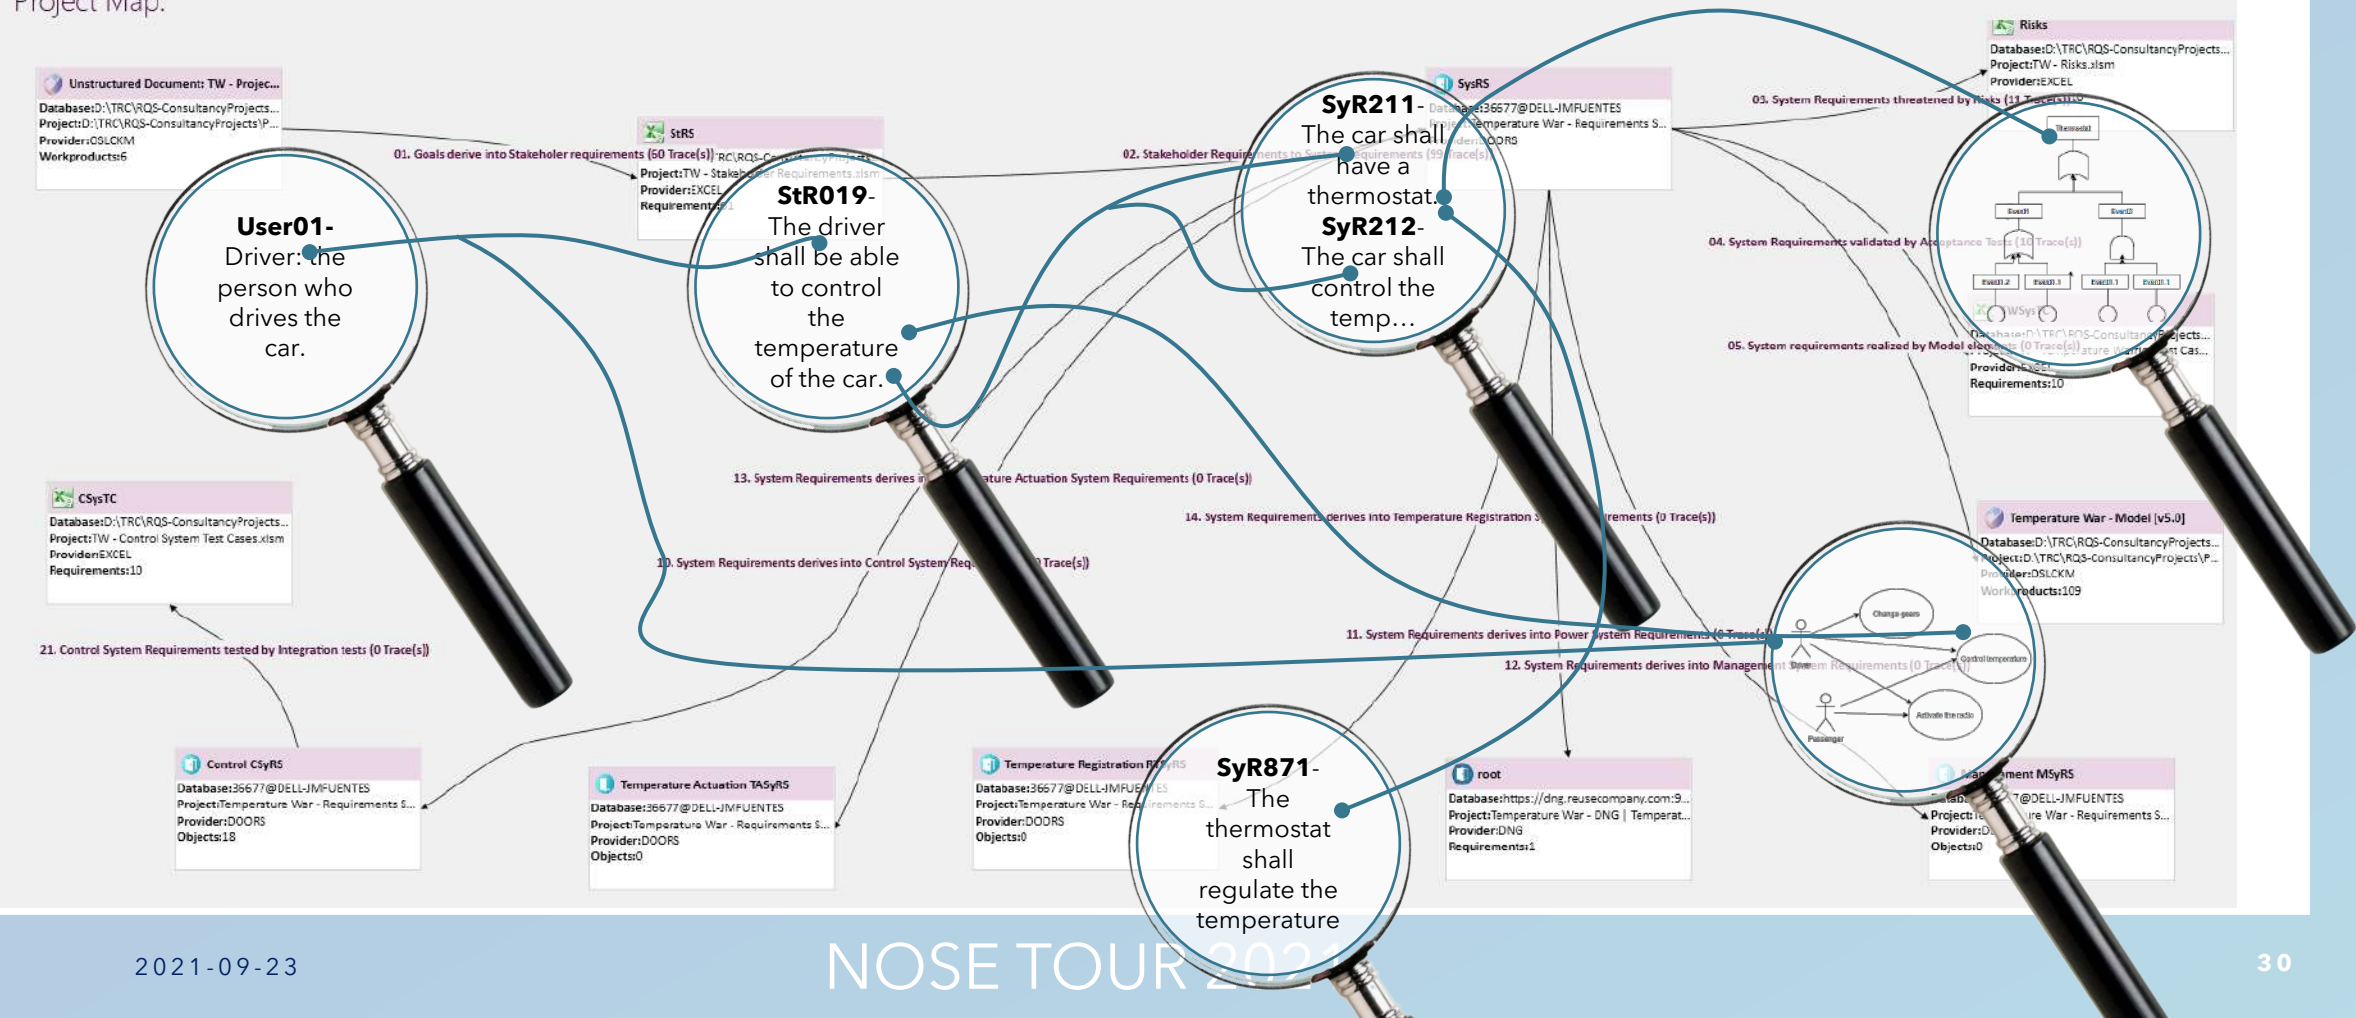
Project Map:

Unstructured Document: TW - Projec...
Database:D:\TRC\RQS-ConsultancyProjects...
Project:D:\TRC\RQS-ConsultancyProjects\P...
Provider:OSLCKM
Workproducts:6

StRS
Project:TW - Stakeholder Requirements.xlsm
Provider:EXCEL
Requirements:1

SysRS
Database:36677@DELL-JMFUENTES
Project:Temperature War - Requirements S...
Provider:DOORS

Risks
Database:D:\TRC\RQS-ConsultancyProjects...
Project:TW - Risks.xlsm
Provider:EXCEL

01. Goals derive into Stakeholder requirements (60 Trace(s))
02. Stakeholder Requirements to System Requirements (99 Trace(s))
03. System Requirements threatened by Risks (11 Trace(s))
04. System Requirements validated by Acceptance Tests (10 Trace(s))
05. System requirements realized by Model elements (0 Trace(s))

User01- Driver: the person who drives the car.

StR019- The driver shall be able to control the temperature of the car.

SyR211- The car shall have a thermostat.
SyR212- The car shall control the temp...

Database:D:\TRC\RQS-ConsultancyProjects...
Provider:EXCEL
Requirements:10

13. System Requirements derives into Temperature Actuation System Requirements (0 Trace(s))
14. System Requirements derives into Temperature Registration System Requirements (0 Trace(s))
10. System Requirements derives into Control System Requirements (0 Trace(s))
11. System Requirements derives into Power System Requirements (0 Trace(s))
12. System Requirements derives into Management System Requirements (0 Trace(s))
21. Control System Requirements tested by Integration tests (0 Trace(s))

CSysTC
Database:D:\TRC\RQS-ConsultancyProjects...
Project:TW - Control System Test Cases.xlsm
Provider:EXCEL
Requirements:10

Temperature War - Model [v5.0]
Database:D:\TRC\RQS-ConsultancyProjects...
Project:D:\TRC\RQS-ConsultancyProjects\P...
Provider:OSLCKM
Workproducts:109

Change gears
Control temperature
Activate the radio
Driver
Passenger

Control CSyRS
Database:36677@DELL-JMFUENTES
Project:Temperature War - Requirements S...
Provider:DOORS
Objects:18

Temperature Actuation TASyRS
Database:36677@DELL-JMFUENTES
Project:Temperature War - Requirements S...
Provider:DOORS
Objects:0

Temperature Registration RSyRS
Database:36677@DELL-JMFUENTES
Project:Temperature War - Requirements S...
Provider:DOORS
Objects:0

SyR871- The thermostat shall regulate the temperature

root
Database:https://dng.reusecompany.com:9...
Project:Temperature War - DNG | Temperat...
Provider:DNG
Requirements:1

Management MSyRS
Database:36677@DELL-JMFUENTES
Project:Temperature War - Requirements S...
Provider:DOORS
Objects:0

2021-09-23
NOSE TOUR 2021
30